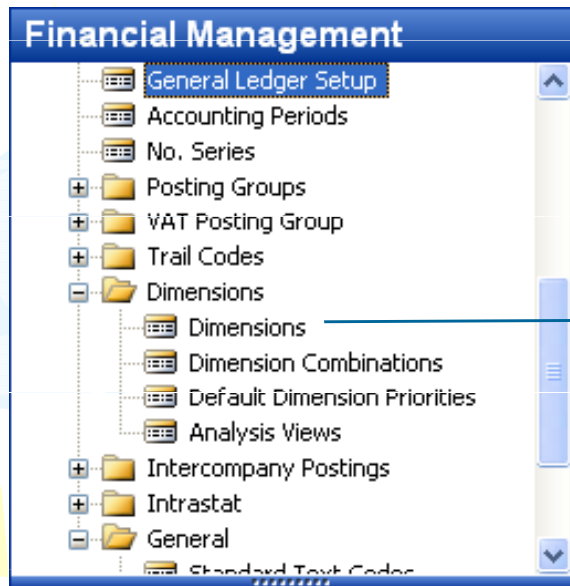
Financial Management

General Ledger Setup
Accounting Periods
No. Series
Posting Groups
VAT Posting Group
Trail Codes
Dimensions
Dimensions
Dimension Combinations
Default Dimension Priorities
Analysis Views
Intercompany Postings
Intrastat
General
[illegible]